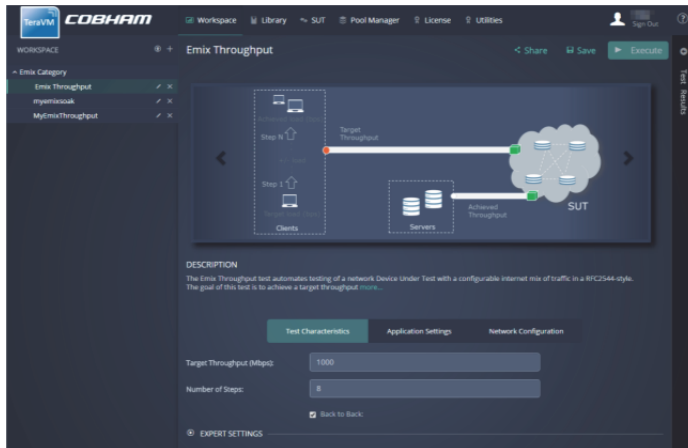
TeraVM COBHAM

Workspace  Library  SUT  Pool Manager  License  Utilities

Sign Out

WORKSPACE

Emix Category
Emix Throughput
myemixsoak
MyEmixThroughput

Emix Throughput

Share  Save  Execute

Test Results

Step N
Step 1
Clients
Target Throughput
Servers
Achieved Throughput
SUT

DESCRIPTION
The Emix Throughput test automates testing of a network Device Under Test with a configurable internet mix of traffic in a RFC2544-style. The goal of this test is to achieve a target throughput more...

Test Characteristics  Application Settings  Network Configuration

Target Throughput (Mbps): 1000

Number of Steps: 8

Back to Back

EXPERT SETTINGS